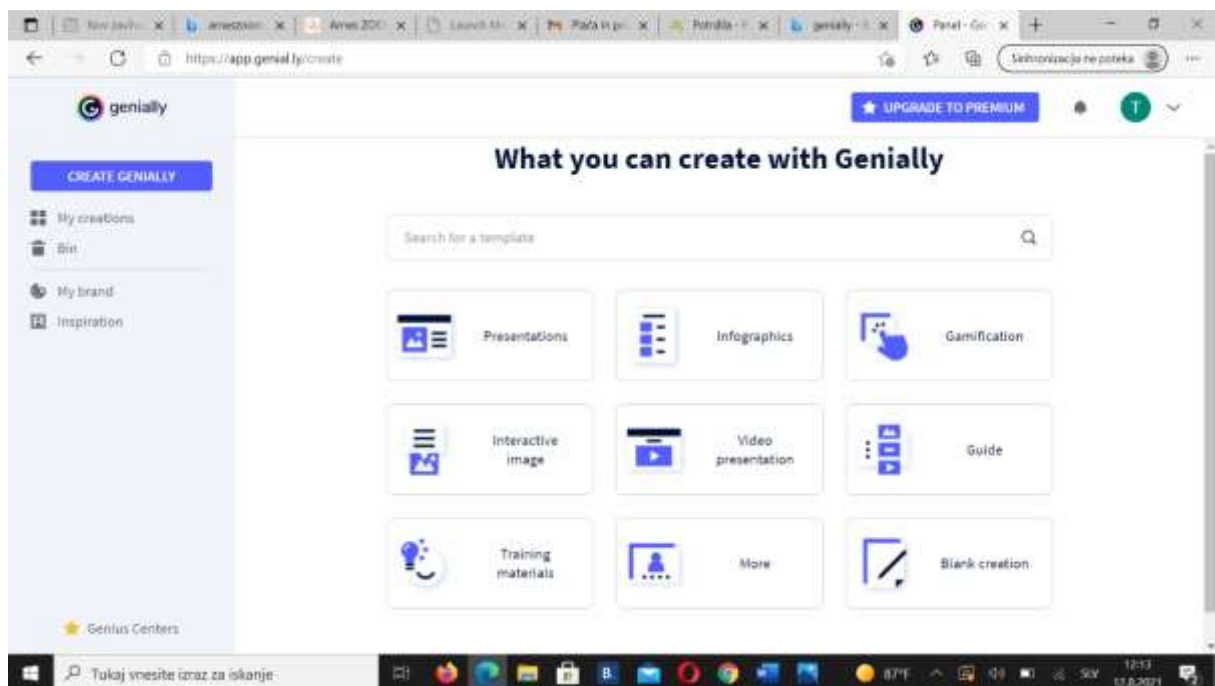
New Javno | ameszoom | Arnes ZOO | Launch M | Plača in p | Potrdila | genially | Panel - Ge

https://app.genial.ly/create

Sinhronizacija ne poteka

genially

UPGRADE TO PREMIUM

T

CREATE GENIALLY

My creations

Bin

My brand

Inspiration

What you can create with Genially

Search for a template

Presentations

Infographics

Gamification

Interactive image

Video presentation

Guide

Training materials

More

Blank creation

Genius Centers

Tukaj vnesite izraz za iskanje

87°F

SLV

12:13
17.8.2021